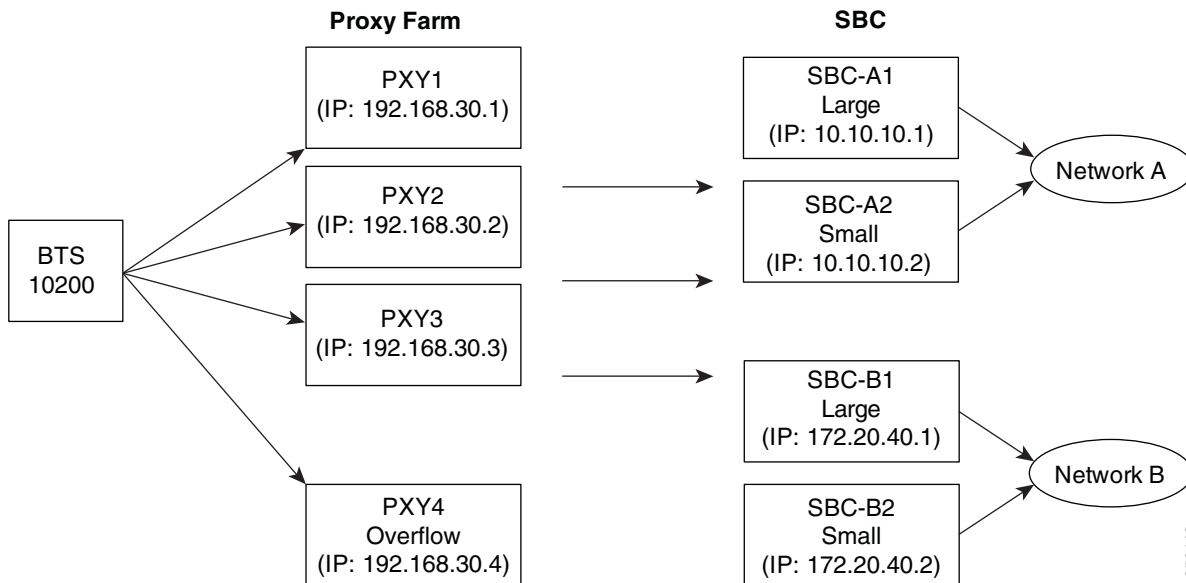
Proxy Farm

SBC

BTS
10200

PXY1
(IP: 192.168.30.1)

PXY2
(IP: 192.168.30.2)

PXY3
(IP: 192.168.30.3)

PXY4
Overflow
(IP: 192.168.30.4)

SBC-A1
Large
(IP: 10.10.10.1)

SBC-A2
Small
(IP: 10.10.10.2)

SBC-B1
Large
(IP: 172.20.40.1)

SBC-B2
Small
(IP: 172.20.40.2)

Network A

Network B